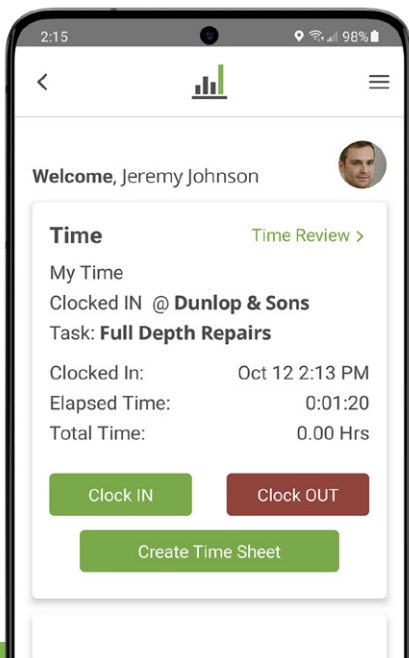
2:15 98%

<

Welcome, Jeremy Johnson

Time
Time Review >

My Time
Clocked IN @ Dunlop & Sons
Task: Full Depth Repairs

| | |
|---|---|
| Clocked In: | Oct 12 2:13 PM |
| Elapsed Time: | 0:01:20 |
| Total Time: | 0.00 Hrs |

Clock IN
Clock OUT
Create Time Sheet